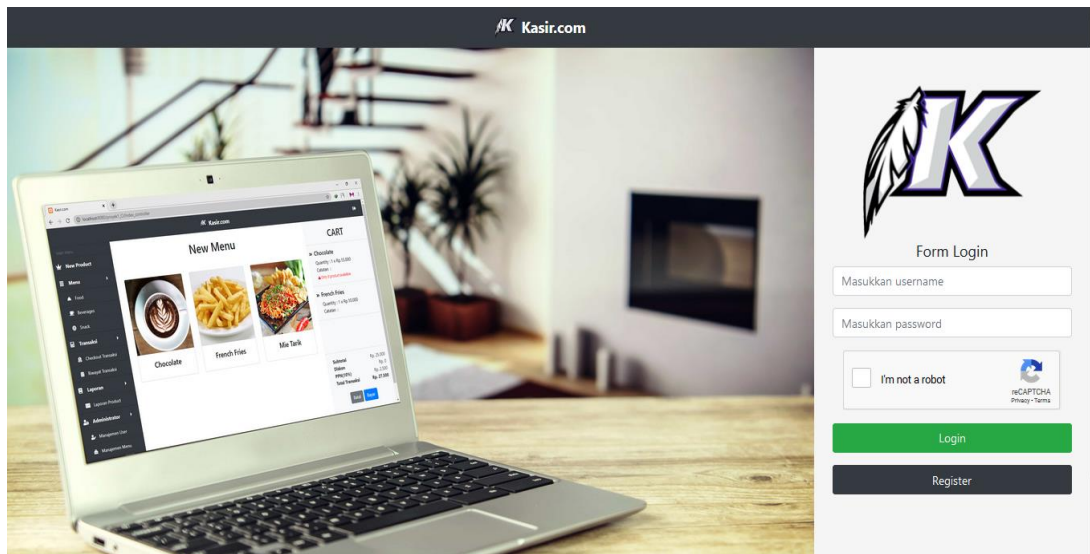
Kasir.com

Kasir.com

New Product
Menu
Food
Beverages
Snack
Transaksi
Checkout Transaksi
Riwayat Transaksi
Laporan
Laporan Product
Administrator
Manajemen User
Manajemen Menu

New Menu

Chocolate
French Fries
Mie Tarik

CART

Chocolate
French Fries

Subtotal
Diskon
PPN (10%)
Total Transaksi

Form Login

Masukkan username

Masukkan password

I'm not a robot
reCAPTCHA
Privacy - Terms

Login

Register